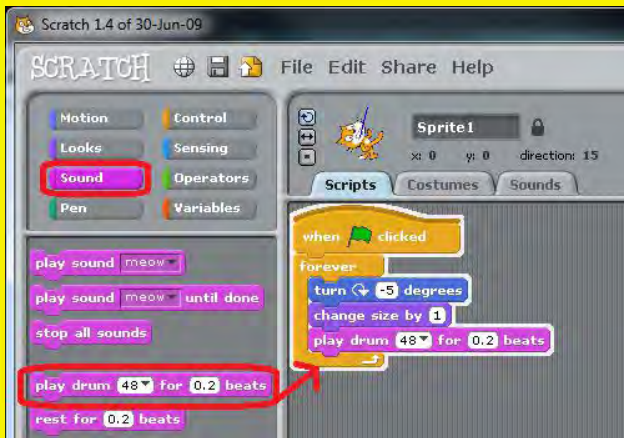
Scratch 1.4 of 30-Jun-09

SCRATCH File Edit Share Help

Motion Control
Looks Sensing
Sound Operators
Pen Variables

Sprite1
x: 0 y: 0 direction: 15

Scripts Costumes Sounds

play sound meow
play sound meow until done
stop all sounds
play drum 48 for 0.2 beats
rest for 0.2 beats

when clicked
forever
turn -5 degrees
change size by 1
play drum 48 for 0.2 beats